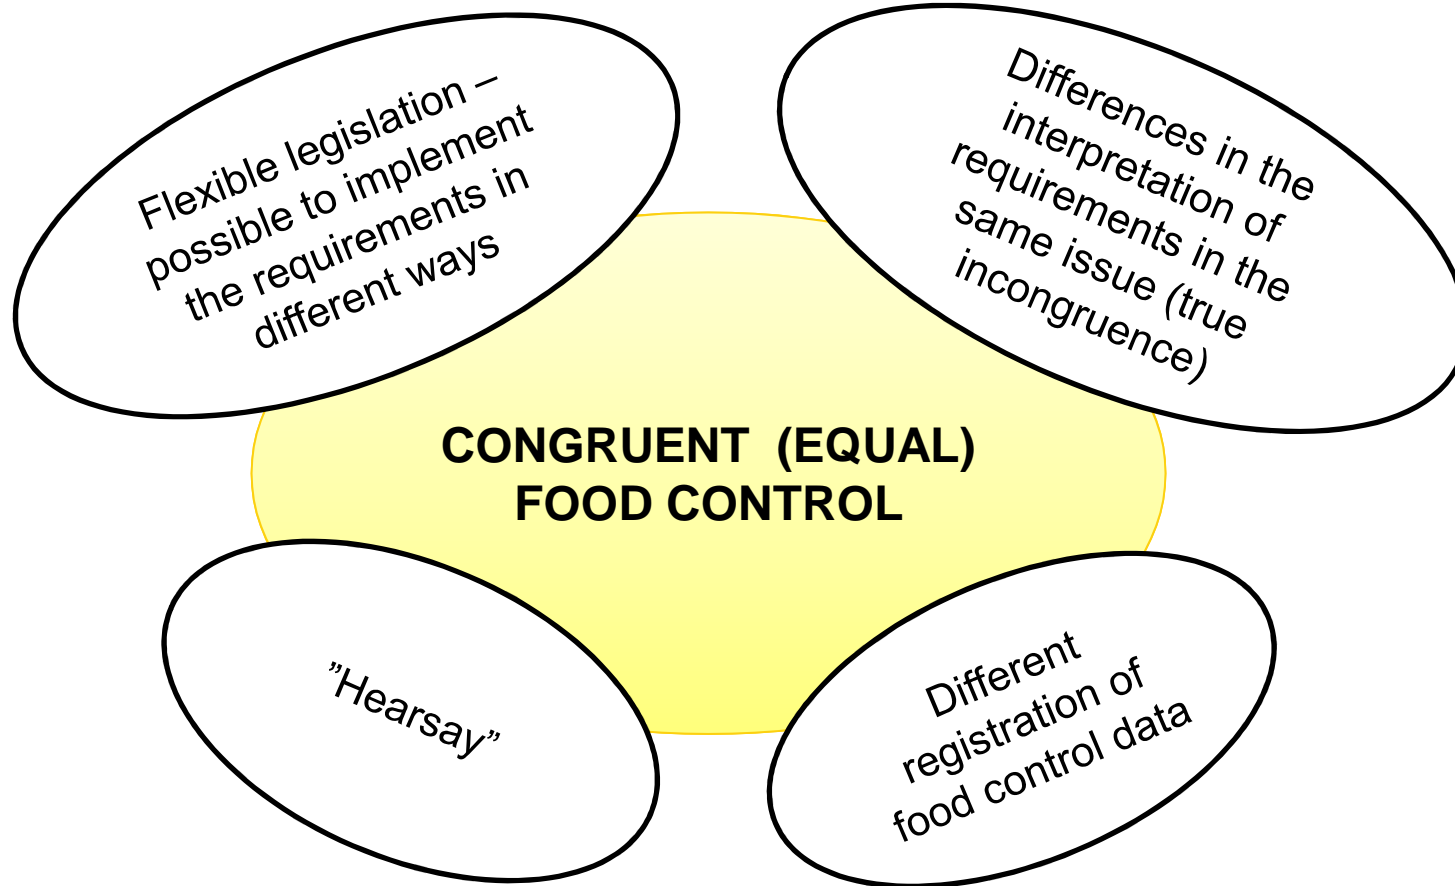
Flexible legislation – possible to implement the requirements in different ways

Differences in the interpretation of requirements in the same issue (true incongruence)

CONGRUENT (EQUAL) FOOD CONTROL

”Hearsay”

Different registration of food control data